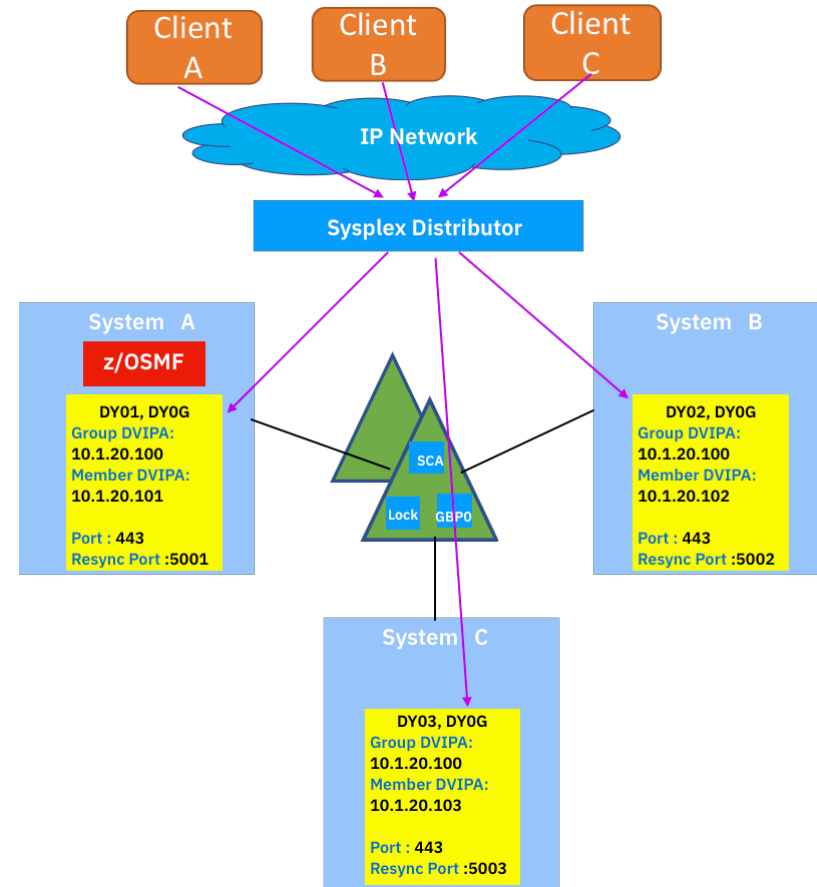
Client A

Client B

Client C

IP Network

Sysplex Distributor

System A

z/OSMF

DY01, DY0G
Group DVIPA:
10.1.20.100
Member DVIPA:
10.1.20.101

Port : 443
Resync Port :5001

SCA

Lock

GBP0

System B

DY02, DY0G
Group DVIPA:
10.1.20.100
Member DVIPA:
10.1.20.102

Port : 443
Resync Port :5002

System C

DY03, DY0G
Group DVIPA:
10.1.20.100
Member DVIPA:
10.1.20.103

Port : 443
Resync Port :5003